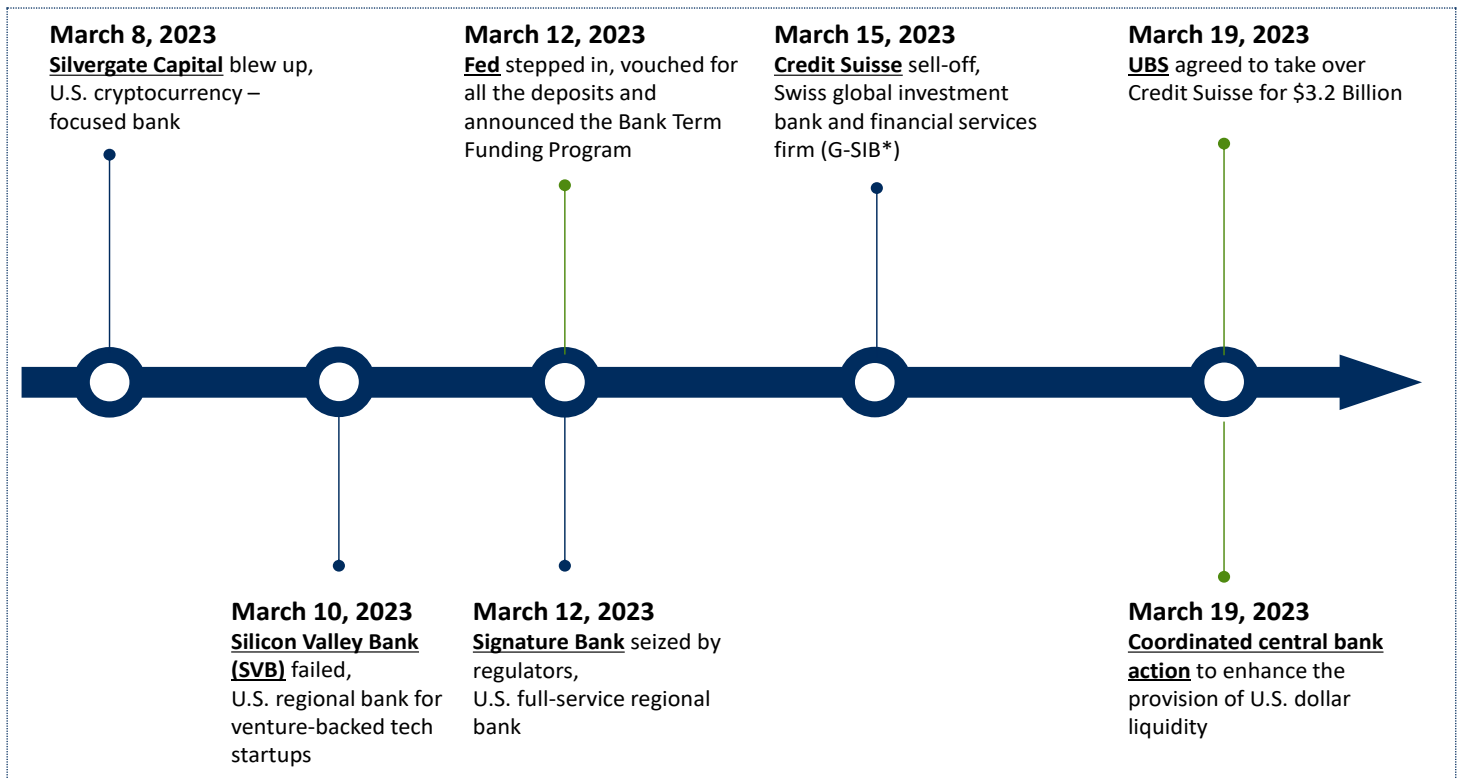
March 8, 2023
Silvergate Capital blew up, U.S. cryptocurrency – focused bank

March 12, 2023
Fed stepped in, vouched for all the deposits and announced the Bank Term Funding Program

March 15, 2023
Credit Suisse sell-off, Swiss global investment bank and financial services firm (G-SIB*)

March 19, 2023
UBS agreed to take over Credit Suisse for $3.2 Billion

March 10, 2023
Silicon Valley Bank (SVB) failed, U.S. regional bank for venture-backed tech startups

March 12, 2023
Signature Bank seized by regulators, U.S. full-service regional bank

March 19, 2023
Coordinated central bank action to enhance the provision of U.S. dollar liquidity